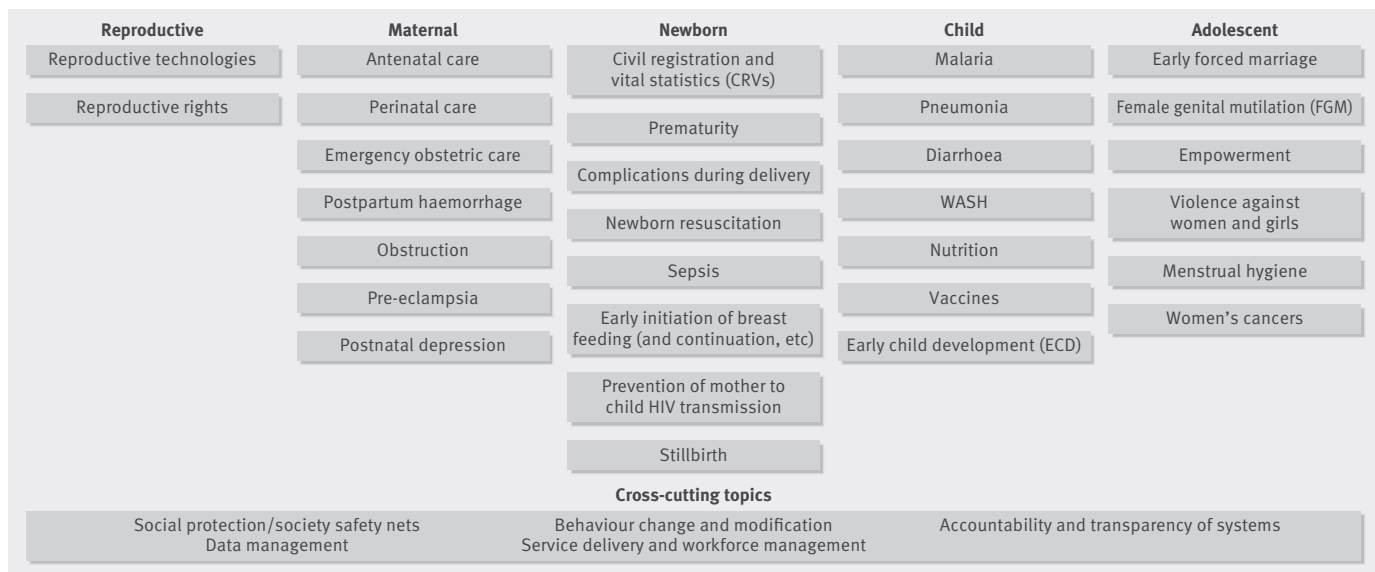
Reproductive

Reproductive technologies

Reproductive rights

Maternal

Antenatal care

Perinatal care

Emergency obstetric care

Postpartum haemorrhage

Obstruction

Pre-eclampsia

Postnatal depression

Newborn

Civil registration and vital statistics (CRVs)

Prematurity

Complications during delivery

Newborn resuscitation

Sepsis

Early initiation of breast feeding (and continuation, etc)

Prevention of mother to child HIV transmission

Stillbirth

Child

Malaria

Pneumonia

Diarrhoea

WASH

Nutrition

Vaccines

Early child development (ECD)

Adolescent

Early forced marriage

Female genital mutilation (FGM)

Empowerment

Violence against women and girls

Menstrual hygiene

Women's cancers

Cross-cutting topics

Social protection/society safety nets
Data management
Behaviour change and modification
Service delivery and workforce management
Accountability and transparency of systems